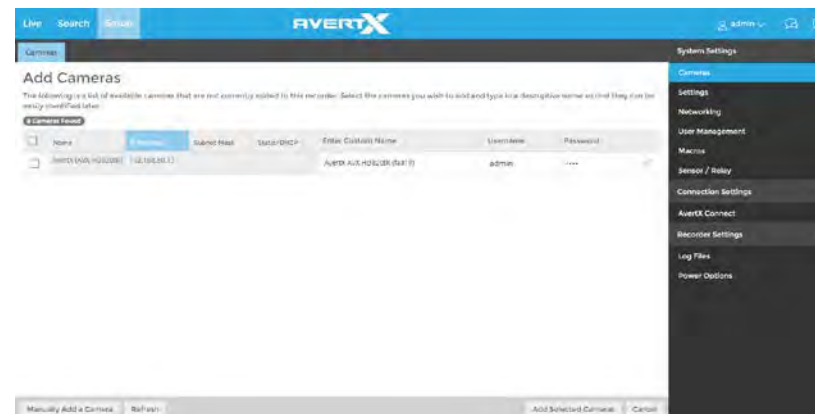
Live Search Setup

AVERTX

admin

Cameras

Add Cameras

The following is a list of available cameras that are not currently added to this recorder. Select the cameras you wish to add and type in a descriptive name so that they can be easily identified later.

0 Cameras Found

| | Name | IP Address | Subnet Mask | Static/DHCP | Enter Custom Name | Username | Password |
|---|---|---|---|---|---|---|---|
| | AvertX AVX-HD8208R | 192.168.30.3 | | | AvertX AVX-HD8208R (Rail 3) | admin | ••••• |

Manually Add a Camera Refresh

Add Selected Cameras Cancel

System Settings

Cameras

Settings

Networking

User Management

Macros

Sensor / Relay

Connection Settings

AvertX Connect

Recorder Settings

Log Files

Power Options